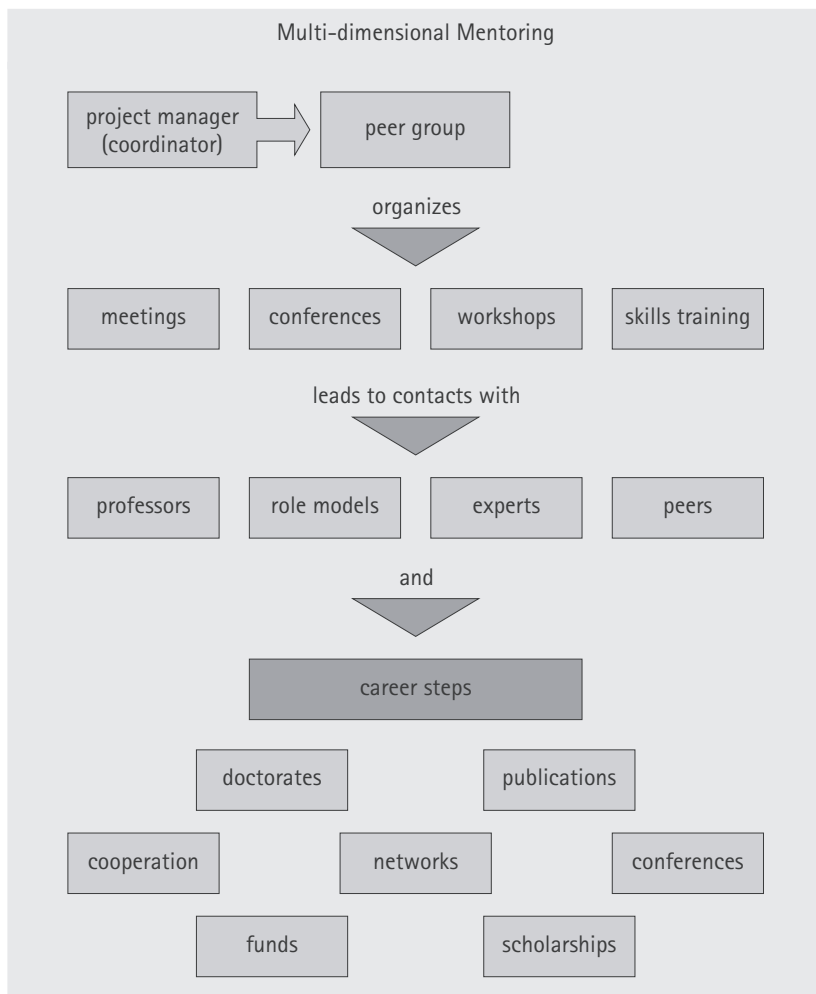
Multi-dimensional Mentoring

project manager (coordinator)

peer group

organizes

meetings

conferences

workshops

skills training

leads to contacts with

professors

role models

experts

peers

and

career steps

doctorates

publications

cooperation

networks

conferences

funds

scholarships